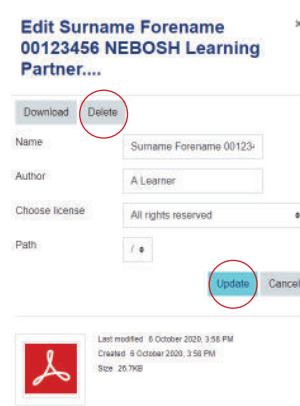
Edit Surname Forename 00123456 NEBOSH Learning Partner....

×

Download Delete

Name Surname Forename 00123

Author A Learner

Choose license All rights reserved

Path /

Update Cancel

Last modified 6 October 2020, 3:58 PM
Created 6 October 2020, 3:58 PM
Size 26.7KB